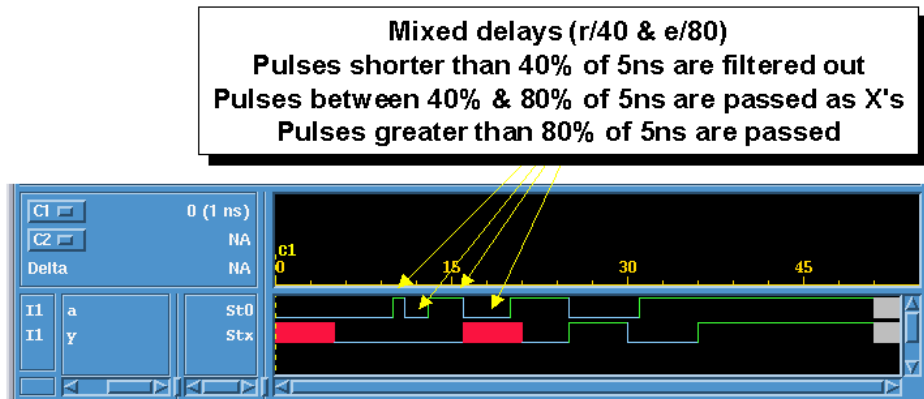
Mixed delays (r/40 & e/80)
Pulses shorter than 40% of 5ns are filtered out
Pulses between 40% & 80% of 5ns are passed as X's
Pulses greater than 80% of 5ns are passed

C1 0 (1 ns)
C2 NA
Delta NA

C1
0 15 30 45

I1 a St0
I1 y Stx